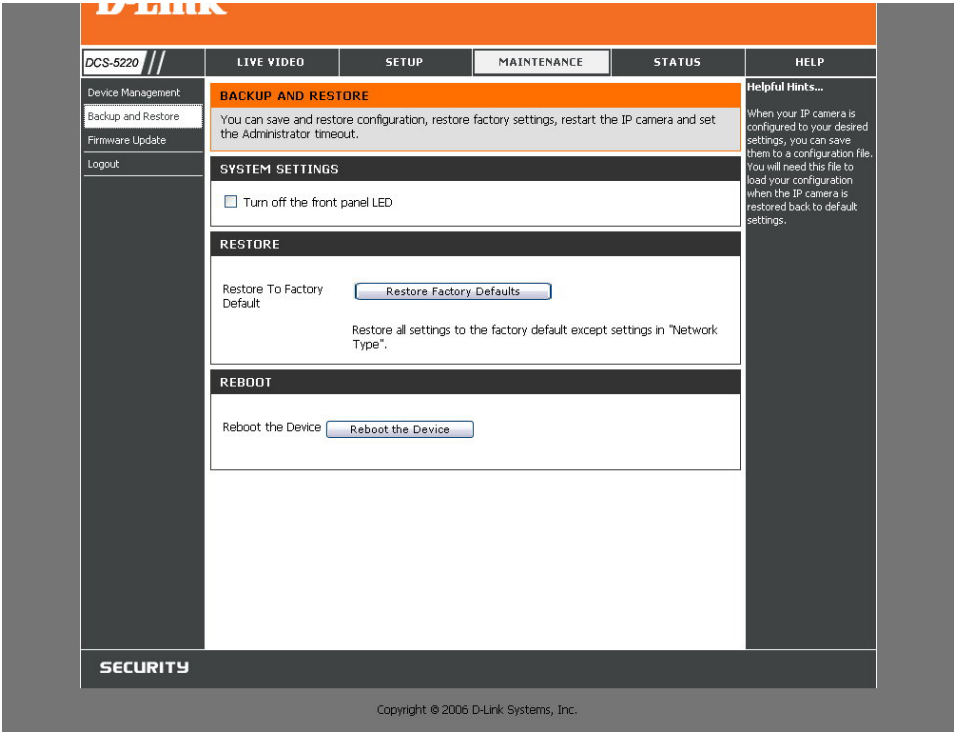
D-Link

DCS-5220 //

LIVE VIDEO

SETUP

MAINTENANCE

STATUS

HELP

Device Management

Backup and Restore

Firmware Update

Logout

BACKUP AND RESTORE

You can save and restore configuration, restore factory settings, restart the IP camera and set the Administrator timeout.

SYSTEM SETTINGS

Turn off the front panel LED

RESTORE

Restore To Factory Default

Restore Factory Defaults

Restore all settings to the factory default except settings in "Network Type".

REBOOT

Reboot the Device

Reboot the Device

Helpful Hints...

When your IP camera is configured to your desired settings, you can save them to a configuration file. You will need this file to load your configuration when the IP camera is restored back to default settings.

SECURITY

Copyright © 2006 D-Link Systems, Inc.